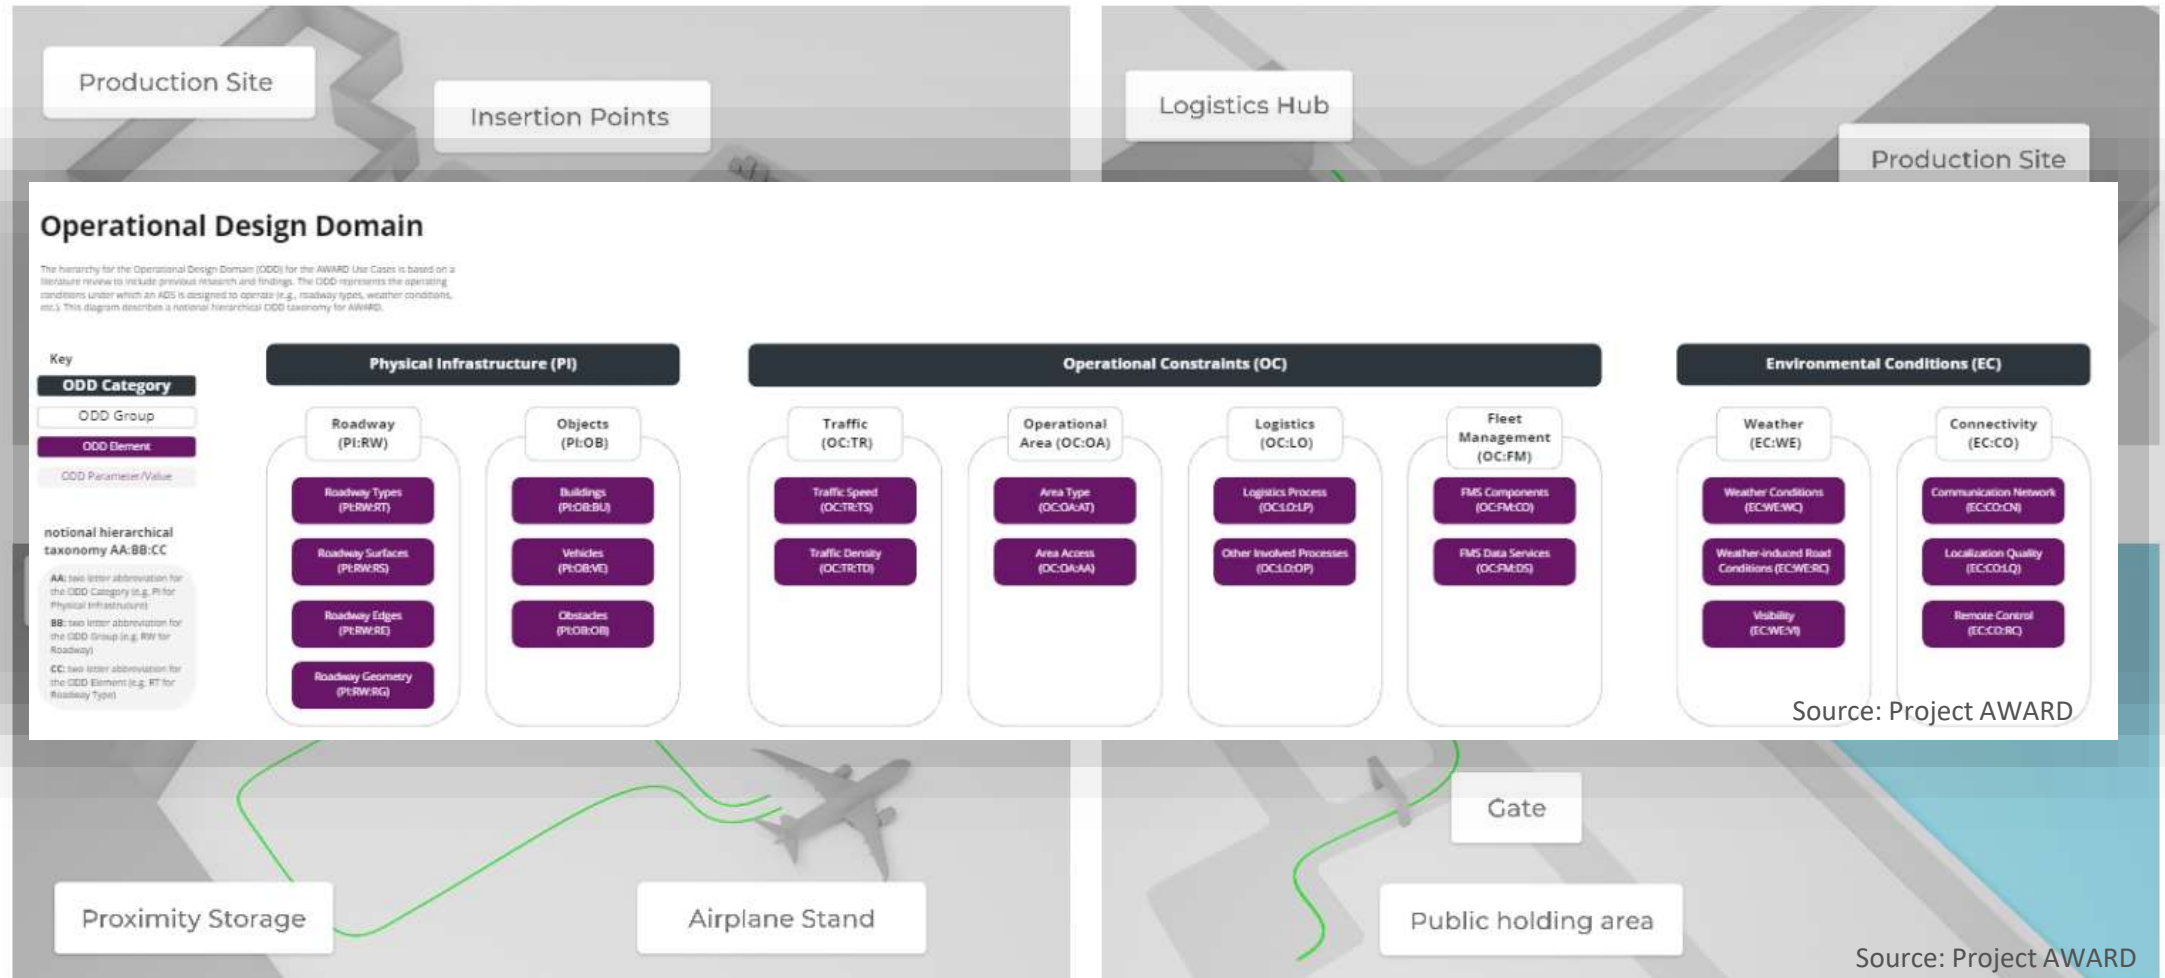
Production Site

Insertion Points

Logistics Hub

Production Site

Operational Design Domain

The hierarchy for the Operational Design Domain (ODD) for the AWARD Use Cases is based on a literature review to include previous research and findings. The ODD represents the operating conditions under which an ADS is designed to operate (e.g., roadway types, weather conditions, etc.). This diagram describes a notional hierarchical ODD taxonomy for AWARD.

Key
ODD Category
ODD Group
ODD Element
ODD Parameter/Value

notional hierarchical taxonomy AA:BB:CC

AA: two letter abbreviation for the ODD Category (e.g. PI for Physical Infrastructure)
BB: two letter abbreviation for the ODD Group (e.g. RW for Roadway)
CC: two letter abbreviation for the ODD Element (e.g. RT for Roadway Type)

Physical Infrastructure (PI)

Roadway (PI:RW)
Roadway Types (PI:RW:RT)
Roadway Surfaces (PI:RW:RS)
Roadway Edges (PI:RW:RE)
Roadway Geometry (PI:RW:RG)

Objects (PI:OB)
Buildings (PI:OB:BU)
Vehicles (PI:OB:VE)
Obstacles (PI:OB:OB)

Operational Constraints (OC)

Traffic (OC:TR)
Traffic Speed (OC:TR:TS)
Traffic Density (OC:TR:TD)

Operational Area (OC:OA)
Area Type (OC:OA:AT)
Area Access (OC:OA:AA)

Logistics (OC:LO)
Logistics Process (OC:LO:LP)
Other Involved Processes (OC:LO:OP)

Fleet Management (OC:FM)
FMS Components (OC:FM:CO)
FMS Data Services (OC:FM:DS)

Environmental Conditions (EC)

Weather (EC:WE)
Weather Conditions (EC:WE:WC)
Weather-induced Road Conditions (EC:WE:RC)
Visibility (EC:WE:VI)

Connectivity (EC:CO)
Communication Network (EC:CO:CN)
Localization Quality (EC:CO:LQ)
Remote Control (EC:CO:RC)

Source: Project AWARD

Proximity Storage

Airplane Stand

Gate

Public holding area

Source: Project AWARD